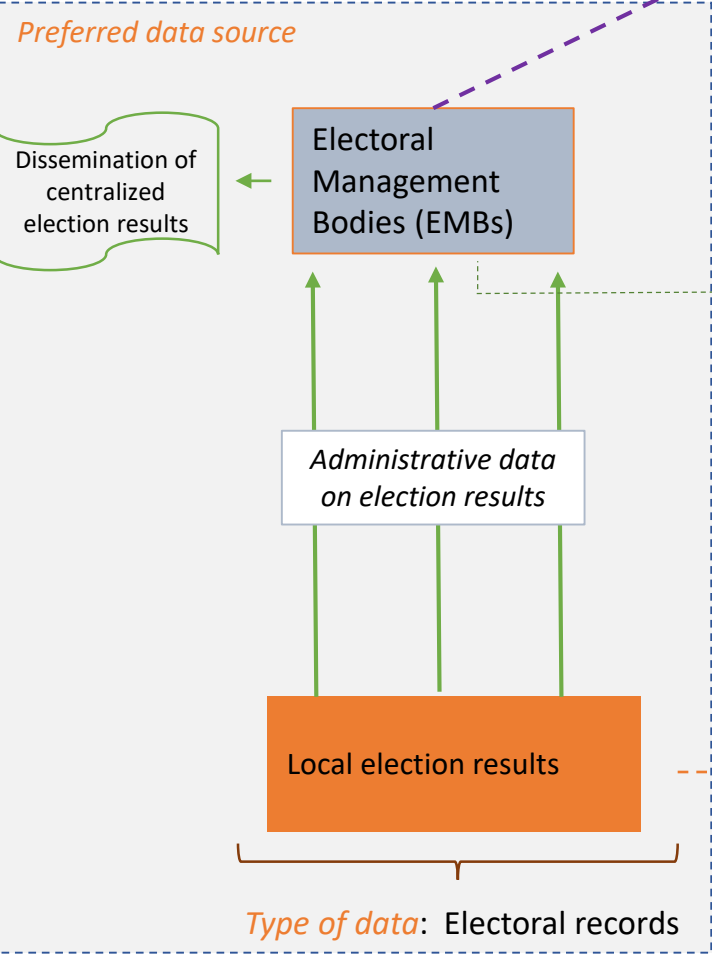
Preferred data source

Dissemination of centralized election results

Electoral Management Bodies (EMBs)

Administrative data on election results

Local election results

Type of data: Electoral records